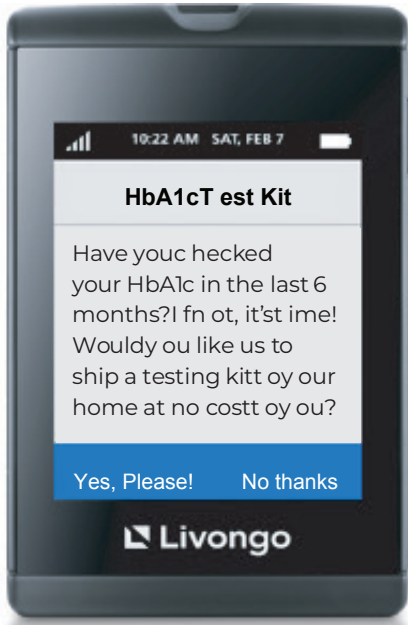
10:22 AM SAT, FEB 7

HbA1cT est Kit

Have youc hecked your HbA1c in the last 6 months?I fn ot, it'st ime! Wouldy ou like us to ship a testing kitt oy our home at no costt oy ou?

Yes, Please! No thanks

Livongo